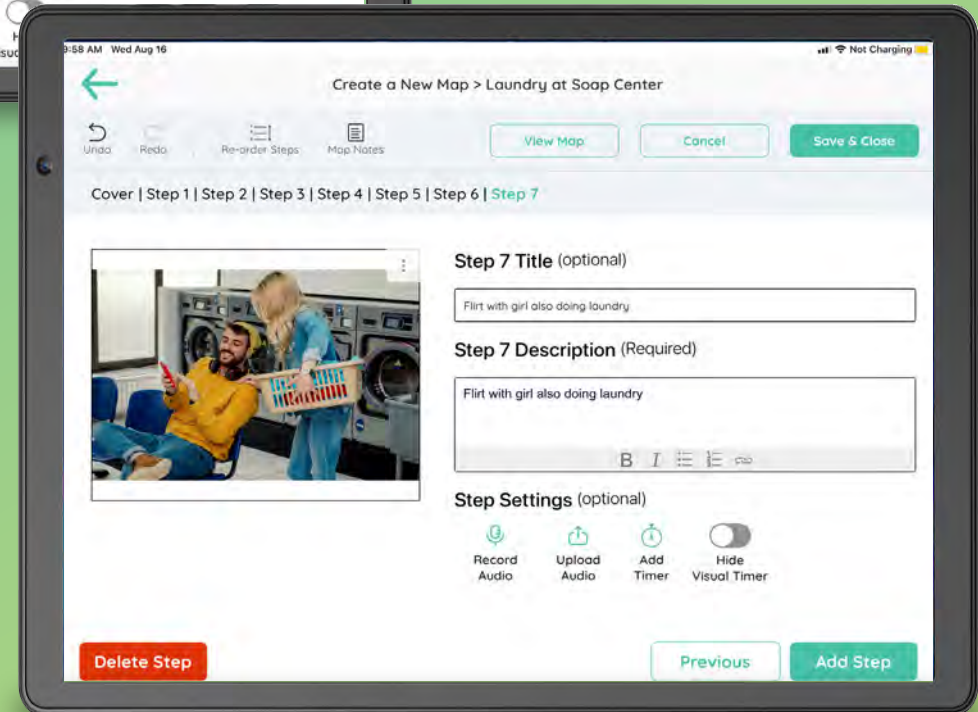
9:58 AM Wed Aug 16

Not Charging

Create a New Map > Laundry at Soap Center

Undo Redo Re-order Steps Map Notes

View Map

Cancel

Save & Close

Cover | Step 1 | Step 2 | Step 3 | Step 4 | Step 5 | Step 6 | Step 7

Step 7 Title (optional)

Flirt with girl also doing laundry

Step 7 Description (Required)

Flirt with girl also doing laundry

B I

Step Settings (optional)

Record Audio

Upload Audio

Add Timer

Hide Visual Timer

Delete Step

Previous

Add Step